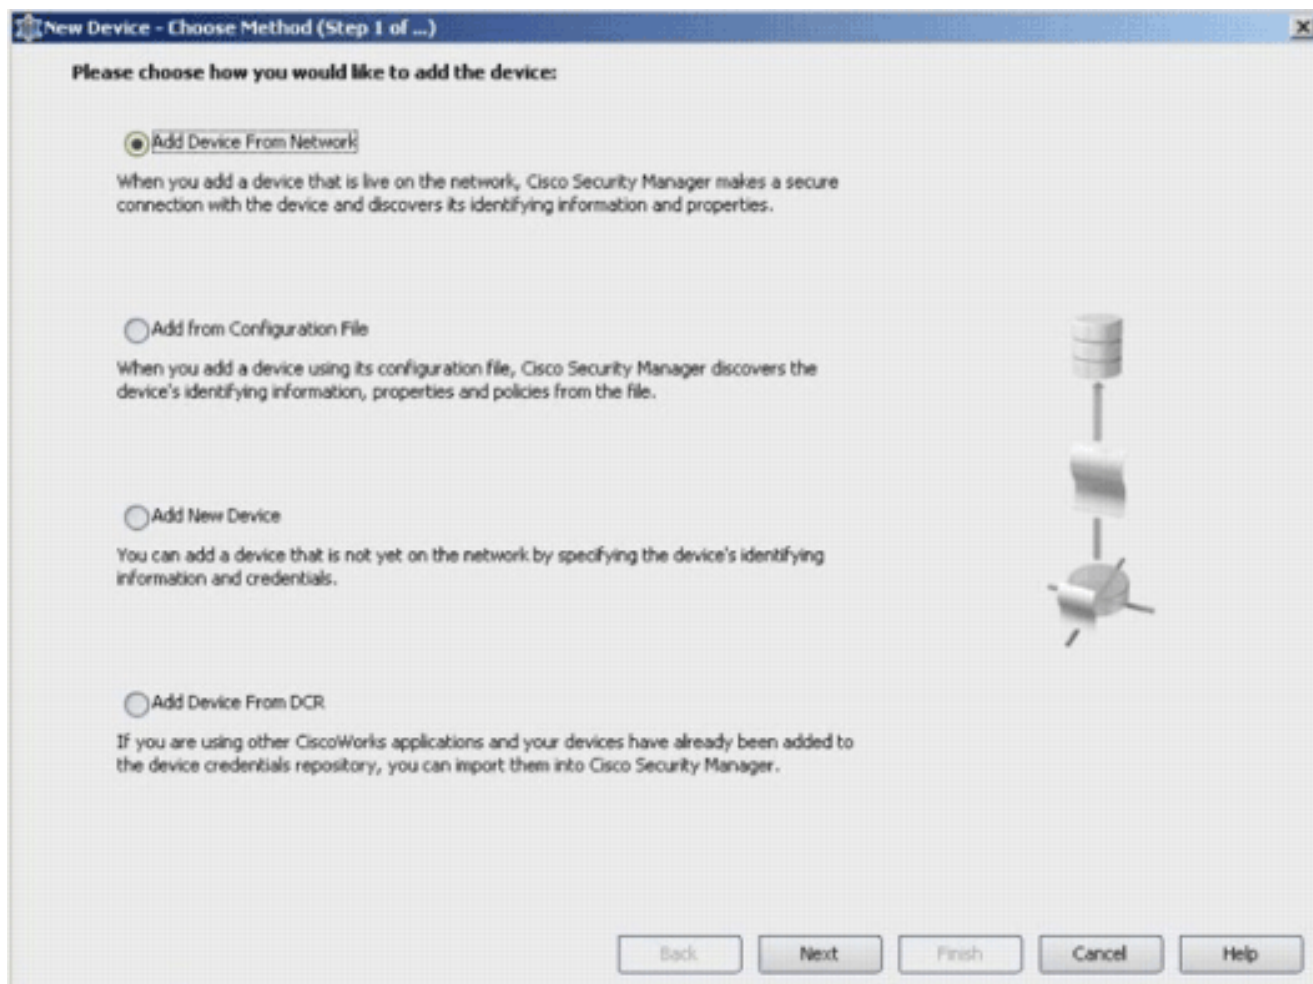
New Device - Choose Method (Step 1 of ...)

Please choose how you would like to add the device:

Add Device From Network

When you add a device that is live on the network, Cisco Security Manager makes a secure connection with the device and discovers its identifying information and properties.

Add from Configuration File

When you add a device using its configuration file, Cisco Security Manager discovers the device's identifying information, properties and policies from the file.

Add New Device

You can add a device that is not yet on the network by specifying the device's identifying information and credentials.

Add Device From DCR

If you are using other CiscoWorks applications and your devices have already been added to the device credentials repository, you can import them into Cisco Security Manager.

Back Next Finish Cancel Help